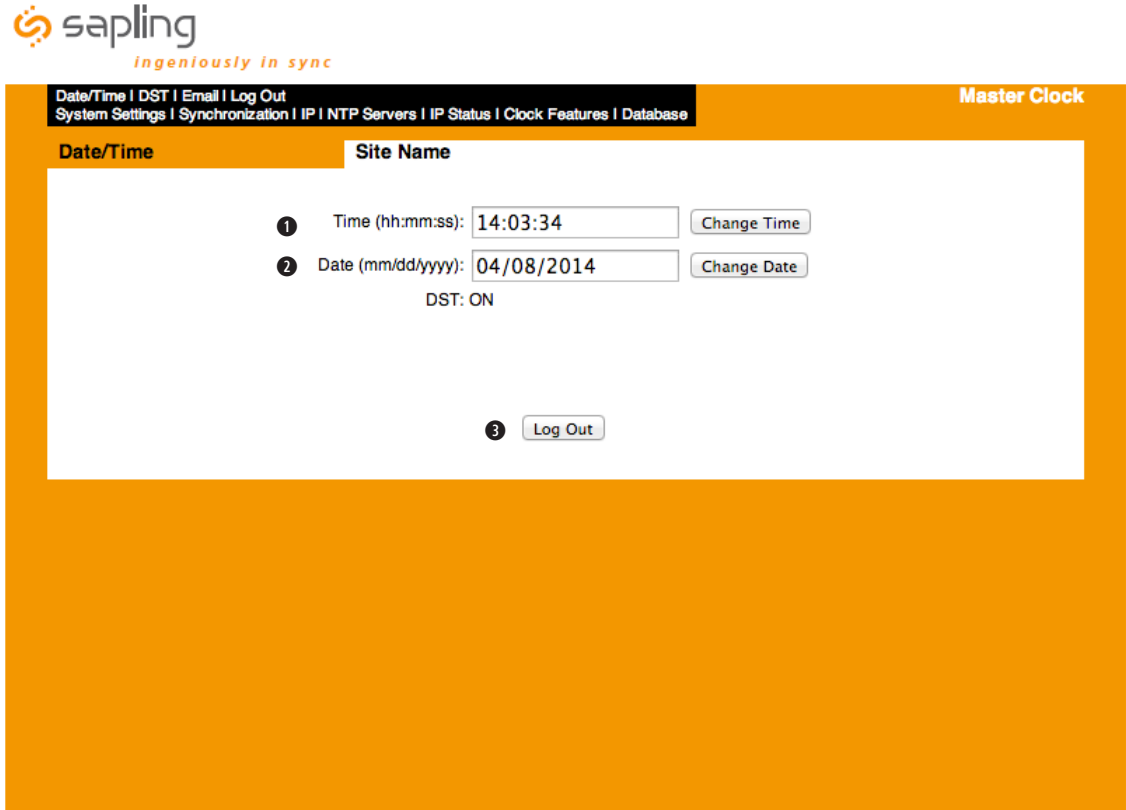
sapling
ingeniously in sync

Date/Time I DST I Email I Log Out
System Settings I Synchronization I IP I NTP Servers I IP Status I Clock Features I Database

Master Clock

Date/Time

Site Name

1 Time (hh:mm:ss): 14:03:34 Change Time

2 Date (mm/dd/yyyy): 04/08/2014 Change Date

DST: ON

3 Log Out